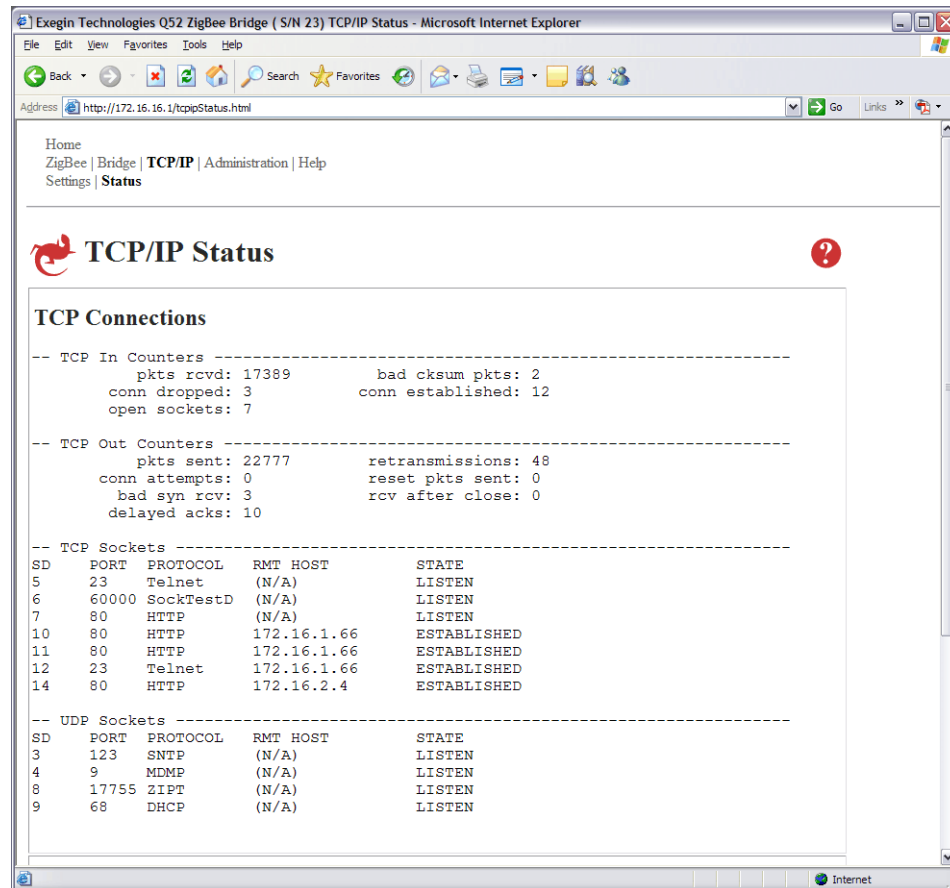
Exegin Technologies Q52 ZigBee Bridge ( S/N 23) TCP/IP Status - Microsoft Internet Explorer

File Edit View Favorites Tools Help

Back Search Favorites

Address http://172.16.16.1/tcpipStatus.html Go Links

Home
ZigBee | Bridge | TCP/IP | Administration | Help
Settings | Status

TCP/IP Status

TCP Connections

-- TCP In Counters -----------------------------------------------------------
pkts rcvd: 17389 bad cksum pkts: 2
conn dropped: 3 conn established: 12
open sockets: 7

-- TCP Out Counters ----------------------------------------------------------
pkts sent: 22777 retransmissions: 48
conn attempts: 0 reset pkts sent: 0
bad syn rcv: 3 rcv after close: 0
delayed acks: 10

-- TCP Sockets ---------------------------------------------------------------

| SD | PORT | PROTOCOL | RMT HOST | STATE |
|---|---|---|---|---|
| 5 | 23 | Telnet | (N/A) | LISTEN |
| 6 | 60000 | SockTestD | (N/A) | LISTEN |
| 7 | 80 | HTTP | (N/A) | LISTEN |
| 10 | 80 | HTTP | 172.16.1.66 | ESTABLISHED |
| 11 | 80 | HTTP | 172.16.1.66 | ESTABLISHED |
| 12 | 23 | Telnet | 172.16.1.66 | ESTABLISHED |
| 14 | 80 | HTTP | 172.16.2.4 | ESTABLISHED |

-- UDP Sockets ---------------------------------------------------------------

| SD | PORT | PROTOCOL | RMT HOST | STATE |
|---|---|---|---|---|
| 3 | 123 | SNTP | (N/A) | LISTEN |
| 4 | 9 | MDMP | (N/A) | LISTEN |
| 8 | 17755 | ZIPT | (N/A) | LISTEN |
| 9 | 68 | DHCP | (N/A) | LISTEN |

Internet